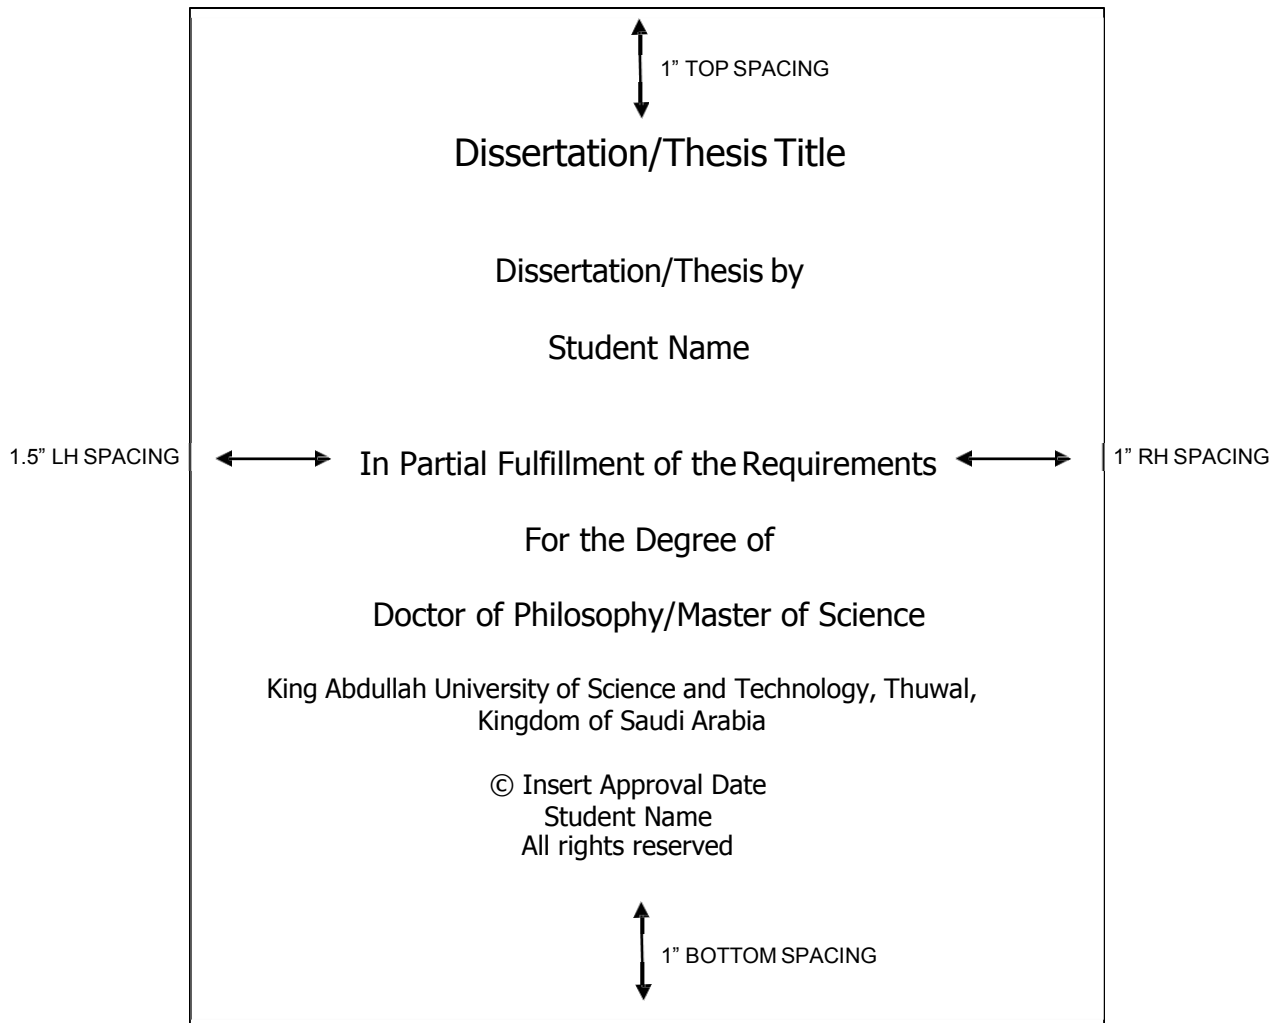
1” TOP SPACING

Dissertation/Thesis Title

Dissertation/Thesis by

Student Name

1.5” LH SPACING

In Partial Fulfillment of the Requirements

1” RH SPACING

For the Degree of

Doctor of Philosophy/Master of Science

King Abdullah University of Science and Technology, Thuwal, Kingdom of Saudi Arabia

© Insert Approval Date
Student Name
All rights reserved

1” BOTTOM SPACING